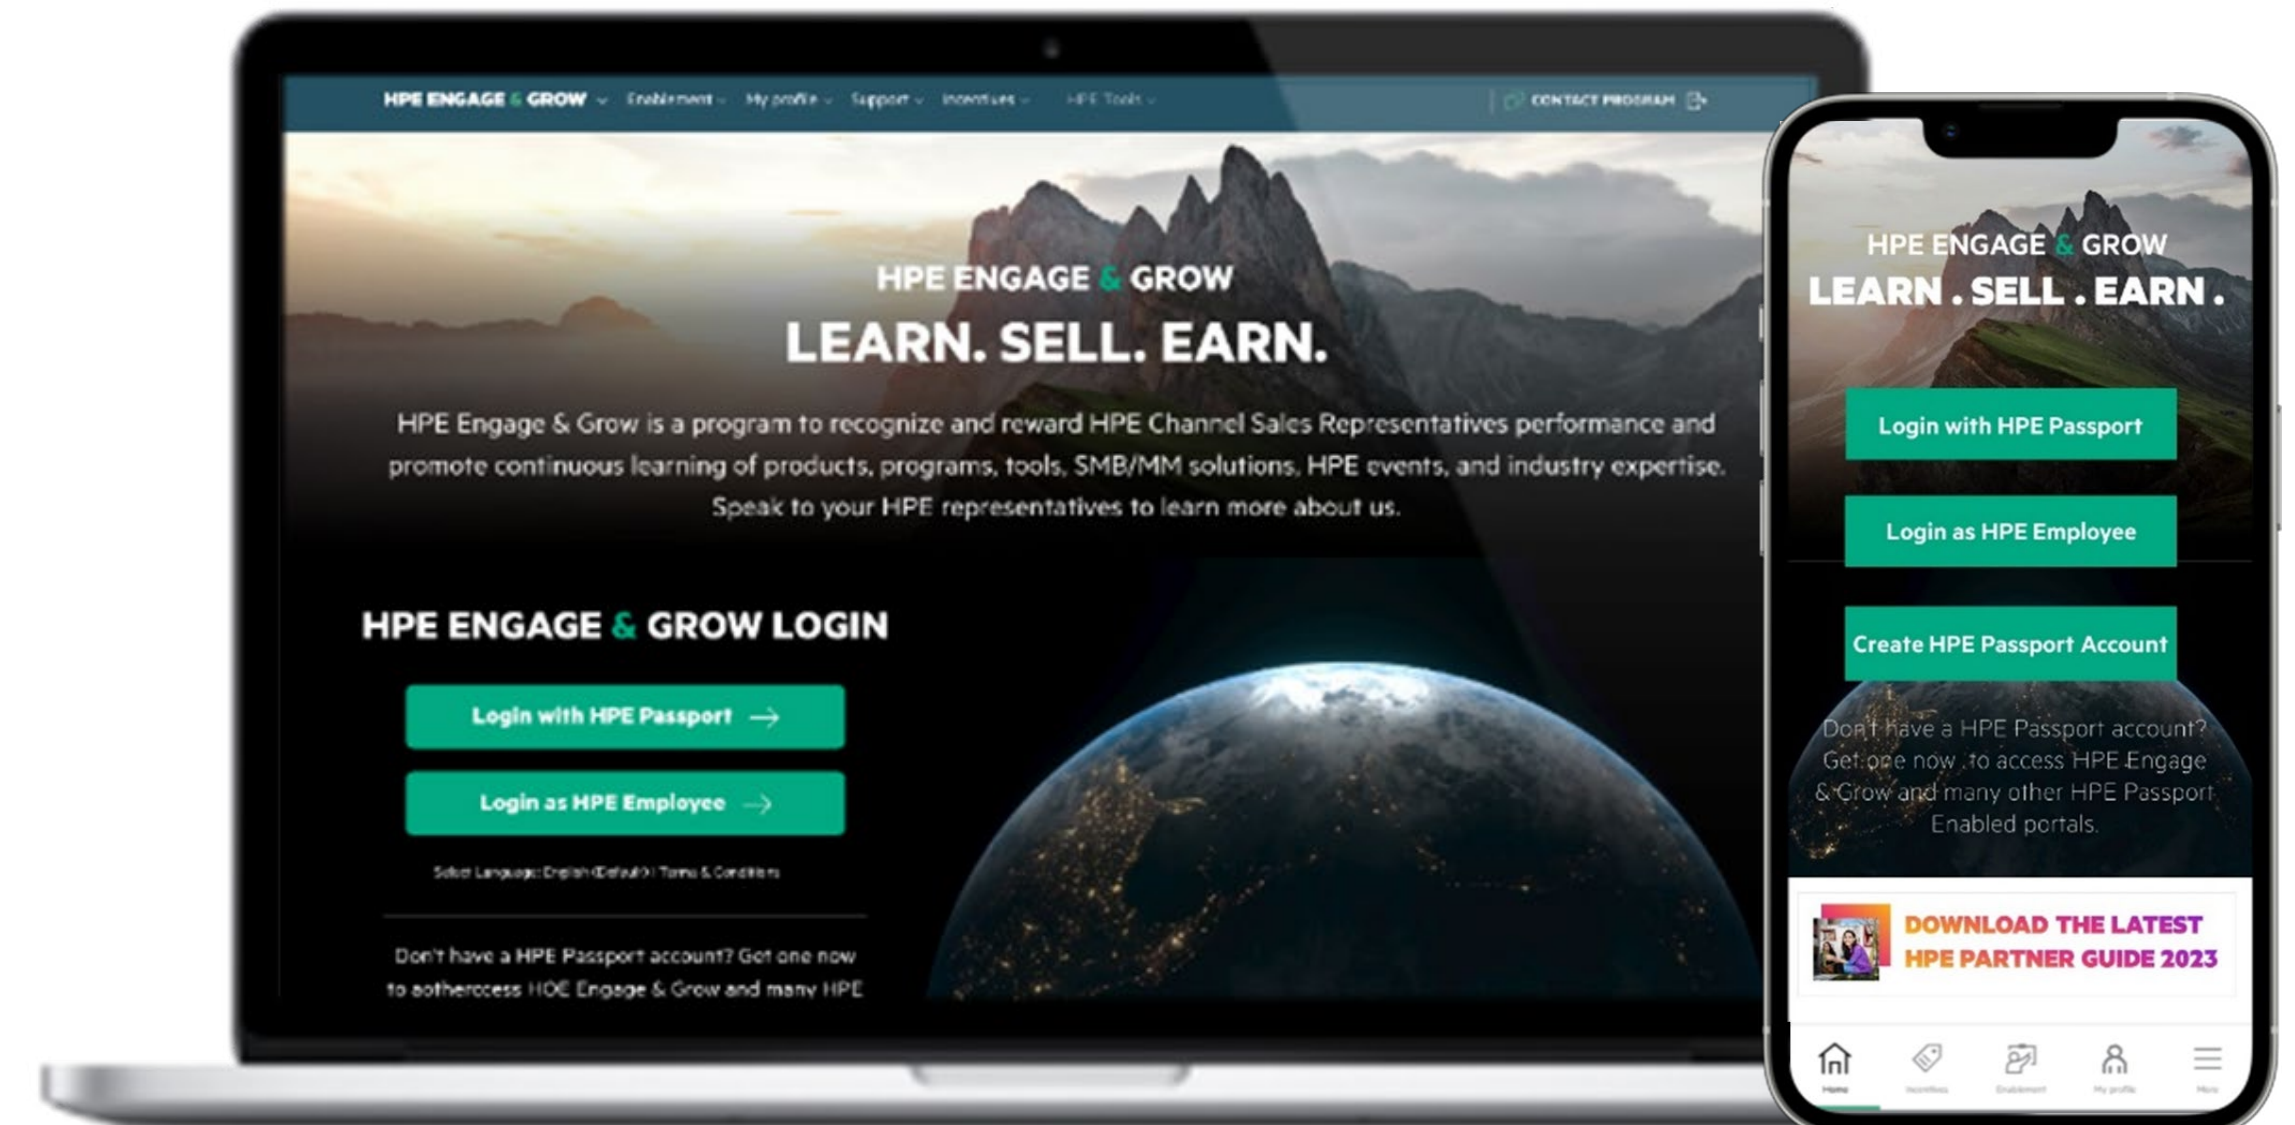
HPE ENGAGE & GROW Enablement My profile Support Incentives HPE Tools CONTACT PROGRAM

HPE ENGAGE & GROW
LEARN. SELL. EARN.

HPE Engage & Grow is a program to recognize and reward HPE Channel Sales Representatives performance and promote continuous learning of products, programs, tools, SMB/MM solutions, HPE events, and industry expertise. Speak to your HPE representatives to learn more about us.

HPE ENGAGE & GROW LOGIN

Login with HPE Passport

Login as HPE Employee

Select Language: English (Default) | Terms & Conditions

Don't have a HPE Passport account? Get one now to aotherccess HOE Engage & Grow and many HPE

HPE ENGAGE & GROW
LEARN . SELL . EARN .

Login with HPE Passport

Login as HPE Employee

Create HPE Passport Account

Don't have a HPE Passport account? Get one now to access HPE Engage & Grow and many other HPE Passport Enabled portals.

DOWNLOAD THE LATEST HPE PARTNER GUIDE 2023

Home Incentives Enablement My profile More